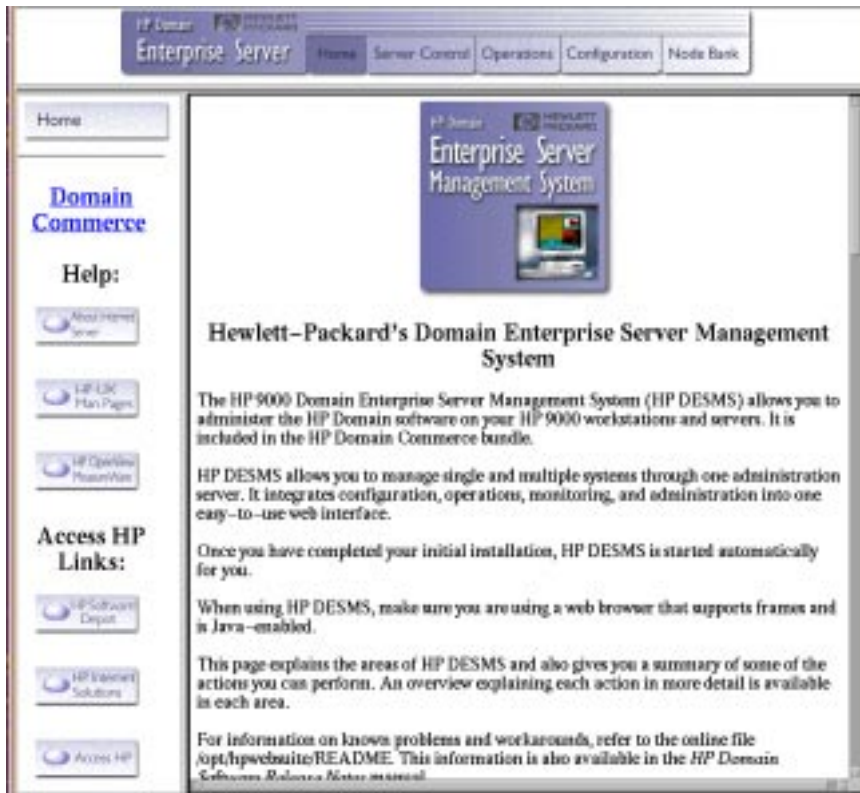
HP Domain HEWLETT PACKARD
Enterprise Server

Home | Server Control | Operations | Configuration | Node Bank

Home

Domain Commerce

Help:

About Internet Server

HP-UX Man Pages

HP OpenView MeasureWare

Access HP Links:

HP Software Depot

HP Internet Solutions

Access HP

HP Domain HEWLETT PACKARD
Enterprise Server
Management System

Hewlett–Packard's Domain Enterprise Server Management System

The HP 9000 Domain Enterprise Server Management System (HP DESMS) allows you to administer the HP Domain software on your HP 9000 workstations and servers. It is included in the HP Domain Commerce bundle.

HP DESMS allows you to manage single and multiple systems through one administration server. It integrates configuration, operations, monitoring, and administration into one easy–to–use web interface.

Once you have completed your initial installation, HP DESMS is started automatically for you.

When using HP DESMS, make sure you are using a web browser that supports frames and is Java–enabled.

This page explains the areas of HP DESMS and also gives you a summary of some of the actions you can perform. An overview explaining each action in more detail is available in each area.

For information on known problems and workarounds, refer to the online file /opt/hpwebsuite/README. This information is also available in the HP Domain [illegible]